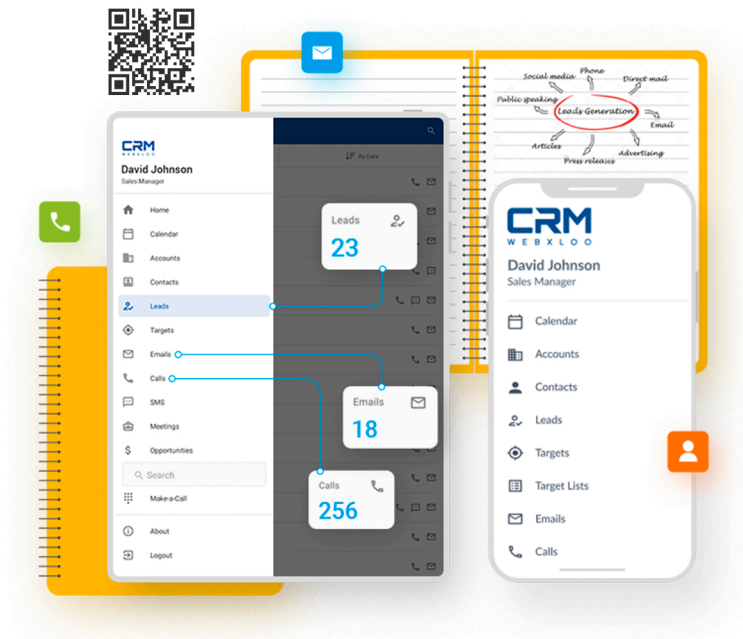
Social media
Phone
Direct mail
Public speaking
Leads Generation
Email
Articles
Press releases
Advertising

CRM
WEBXLOO
David Johnson
Sales Manager

Home
Calendar
Accounts
Contacts
Leads
Targets
Emails
Calls
SMS
Meetings
Opportunities
Search
Make-a-Call
About
Logout

By Date

Leads
23

Emails
18

Calls
256

CRM
WEBXLOO
David Johnson
Sales Manager
Calendar
Accounts
Contacts
Leads
Targets
Target Lists
Emails
Calls